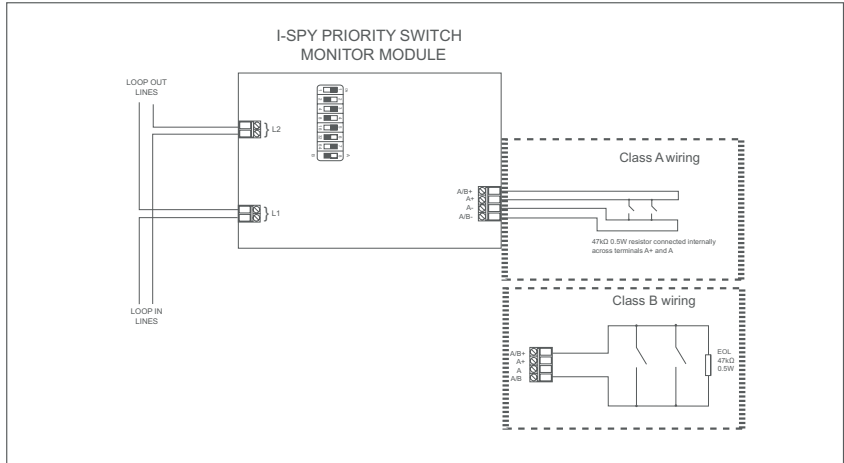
I-SPY PRIORITY SWITCH
MONITOR MODULE

LOOP OUT
LINES

L2

L1

LOOP IN
LINES

Class A wiring

A/B+
A+
A-
A/B-

47kΩ 0.5W resistor connected internally across terminals A+ and A

Class B wiring

A/B+
A+
A
A/B

EOL
47kΩ
0.5W